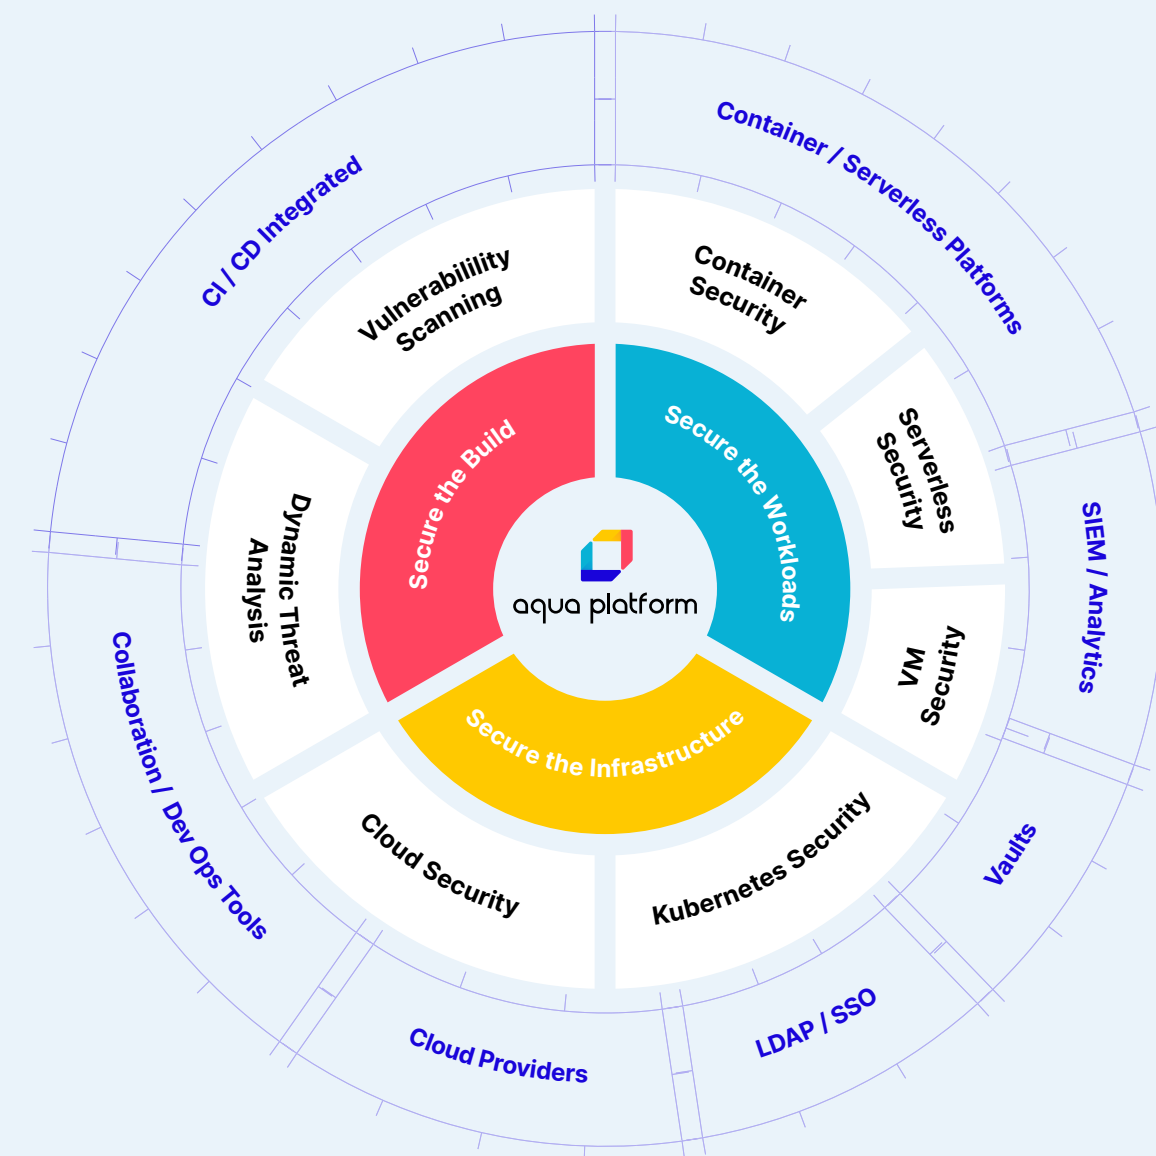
CI / CD Integrated

Container / Serverless Platforms

SIEM / Analytics

Vaults

LDAP / SSO

Cloud Providers

Collaboration / Dev Ops Tools

Vulnerabilility Scanning

Container Security

Serverless Security

VM Security

Kubernetes Security

Cloud Security

Dynamic Threat Analysis

Secure the Build

Secure the Workloads

Secure the Infrastructure

aqua platform